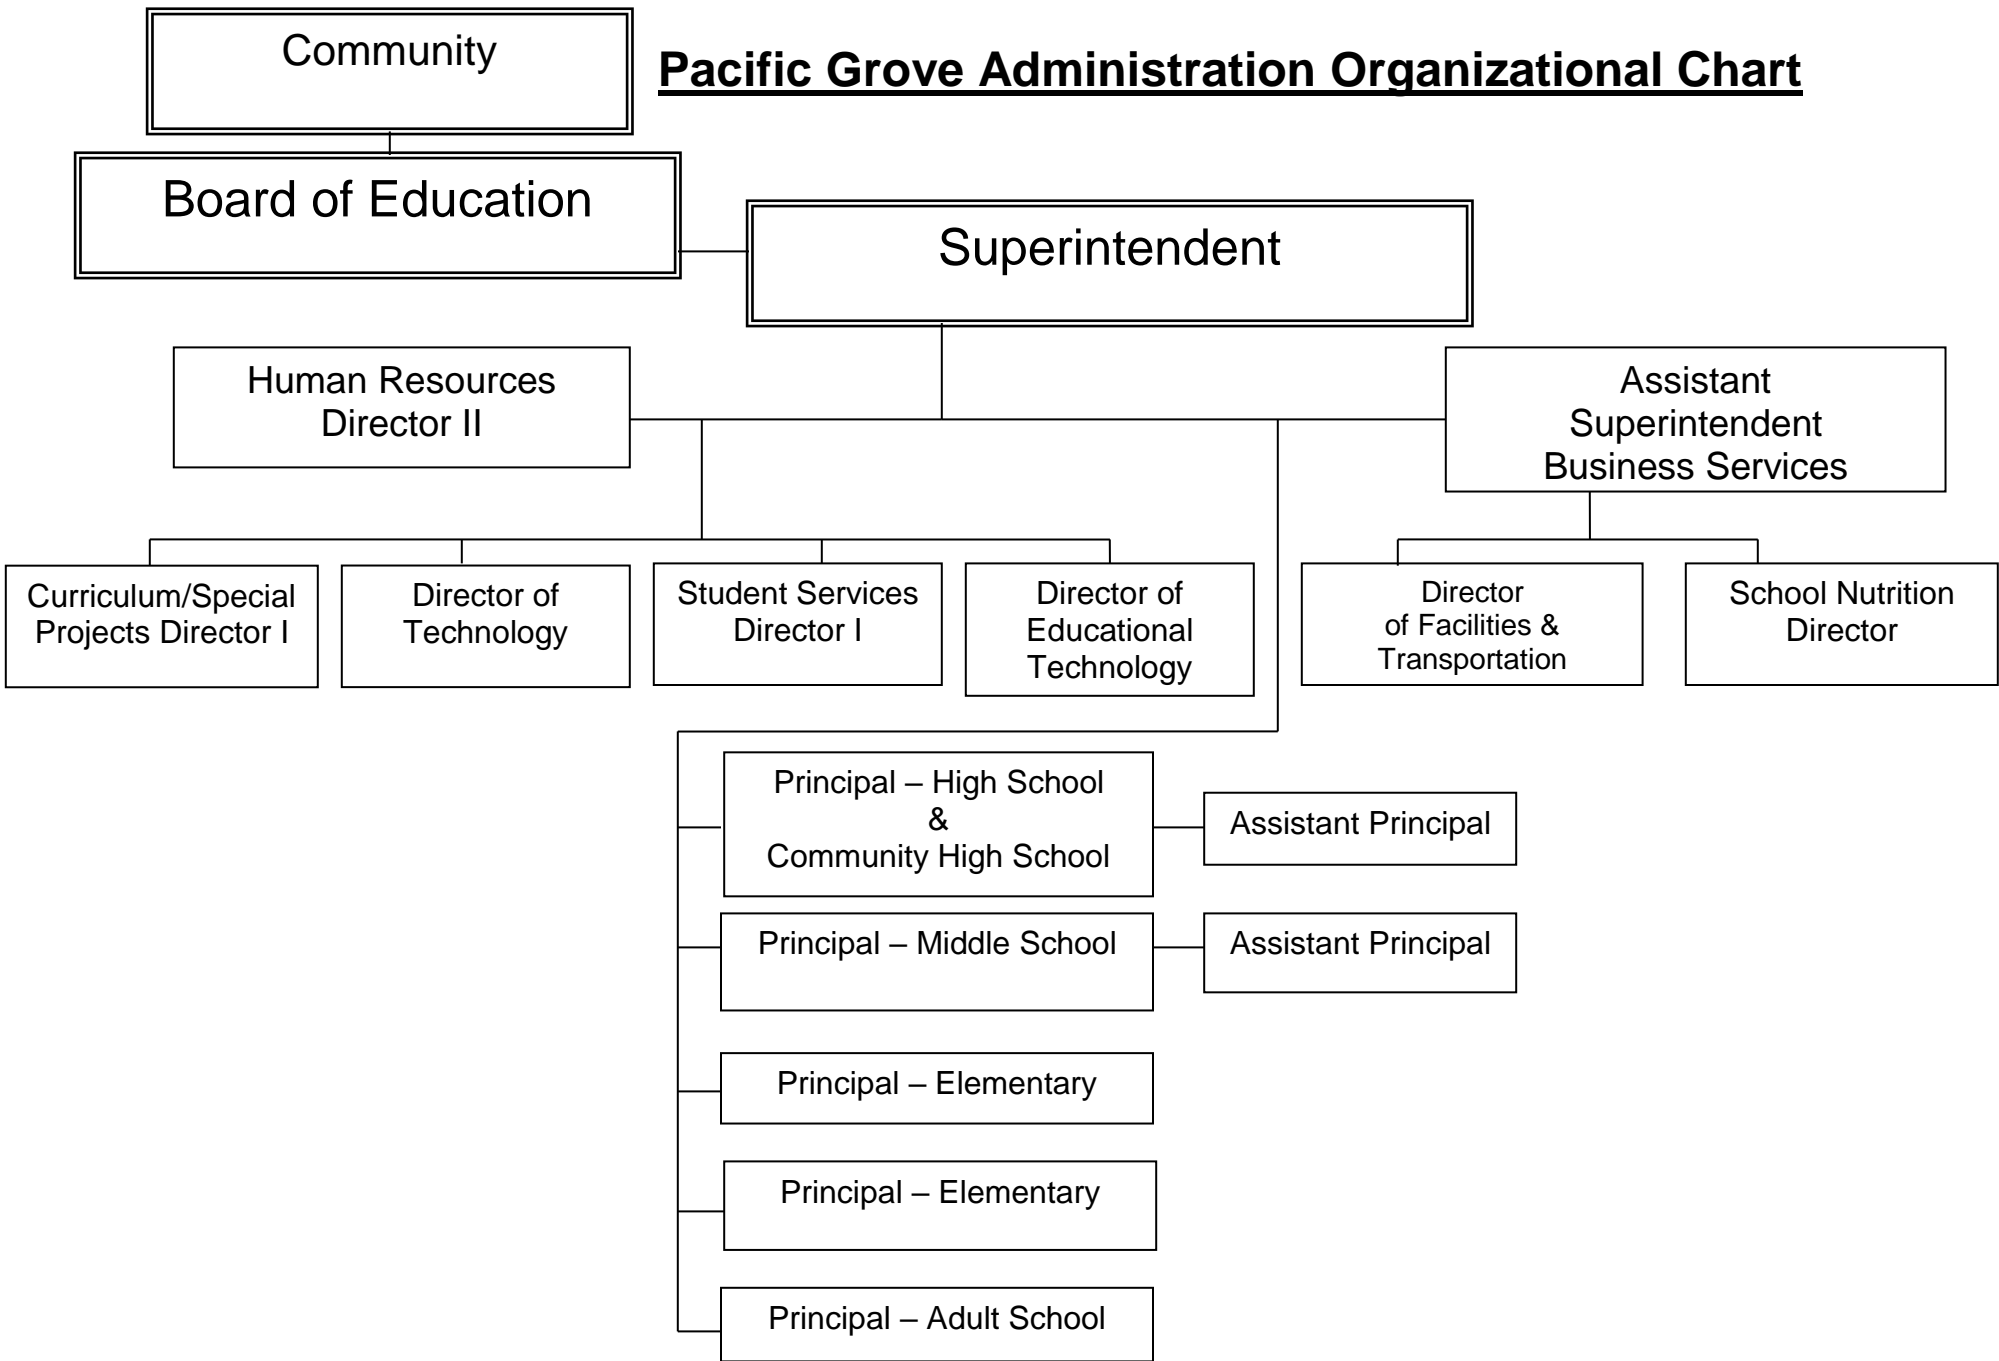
Community

Pacific Grove Administration Organizational Chart

Board of Education

Superintendent

Human Resources Director II

Assistant Superintendent Business Services

Curriculum/Special Projects Director I

Director of Technology

Student Services Director I

Director of Educational Technology

Director of Facilities & Transportation

School Nutrition Director

Principal – High School & Community High School

Assistant Principal

Principal – Middle School

Assistant Principal

Principal – Elementary

Principal – Elementary

Principal – Adult School